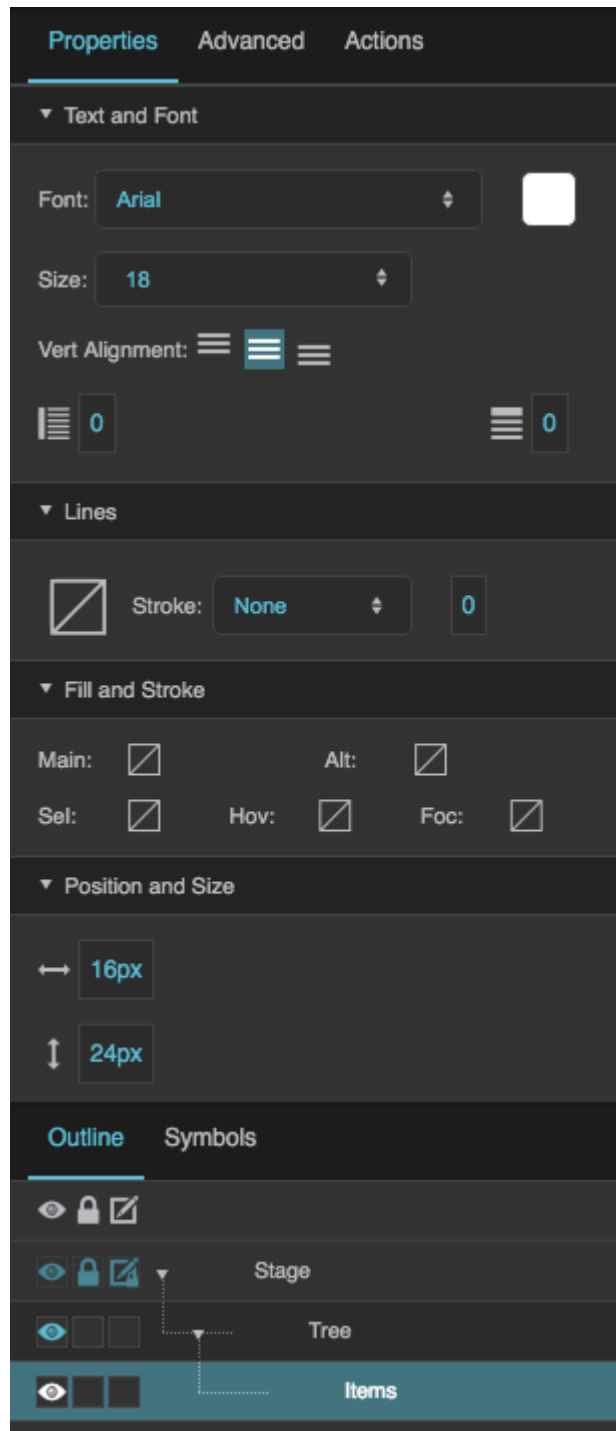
Properties Advanced Actions

▼ Text and Font

Font: Arial

Size: 18

Vert Alignment:

0

0

▼ Lines

Stroke: None

0

▼ Fill and Stroke

Main: Alt:

Sel: Hov: Foc:

▼ Position and Size

16px

24px

Outline Symbols

Stage

Tree

Items